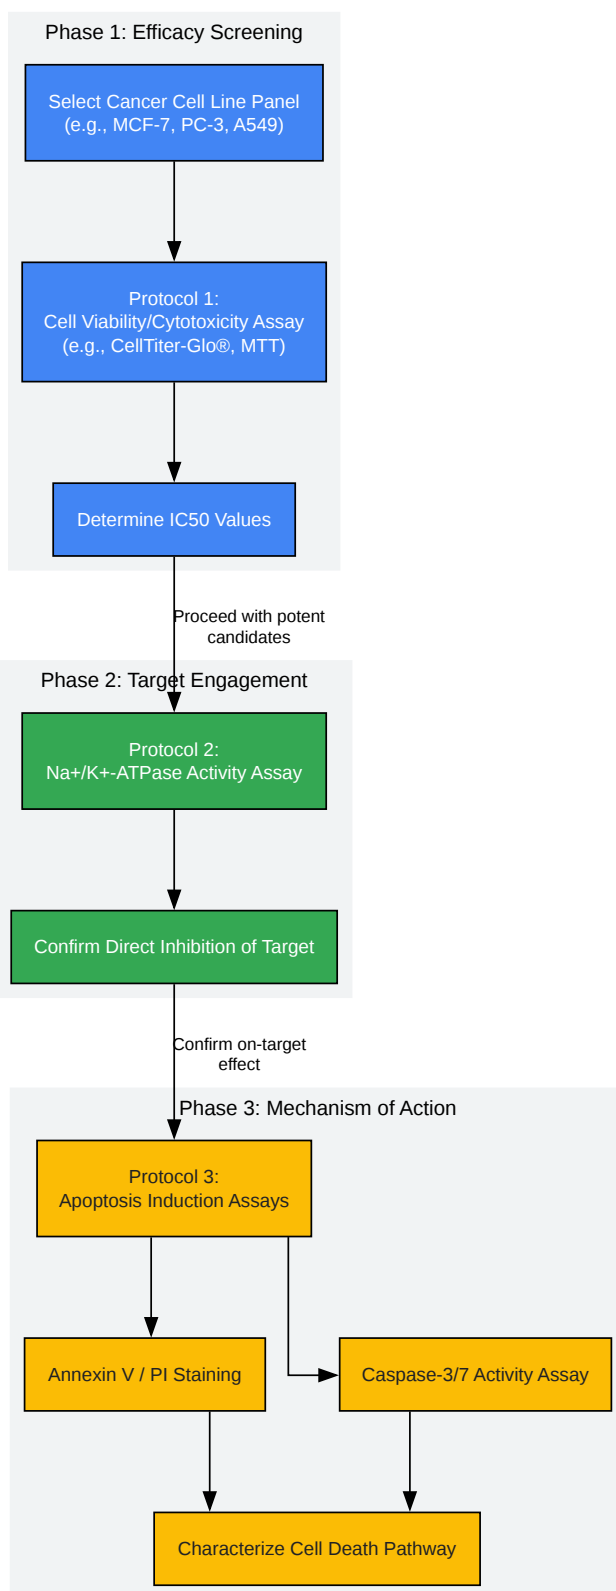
Phase 1: Efficacy Screening

Select Cancer Cell Line Panel (e.g., MCF-7, PC-3, A549)

Protocol 1: Cell Viability/Cytotoxicity Assay (e.g., CellTiter-Glo®, MTT)

Determine IC50 Values

Proceed with potent candidates

Phase 2: Target Engagement

Protocol 2: Na+/K+-ATPase Activity Assay

Confirm Direct Inhibition of Target

Confirm on-target effect

Phase 3: Mechanism of Action

Protocol 3: Apoptosis Induction Assays

Annexin V / PI Staining

Caspase-3/7 Activity Assay

Characterize Cell Death Pathway